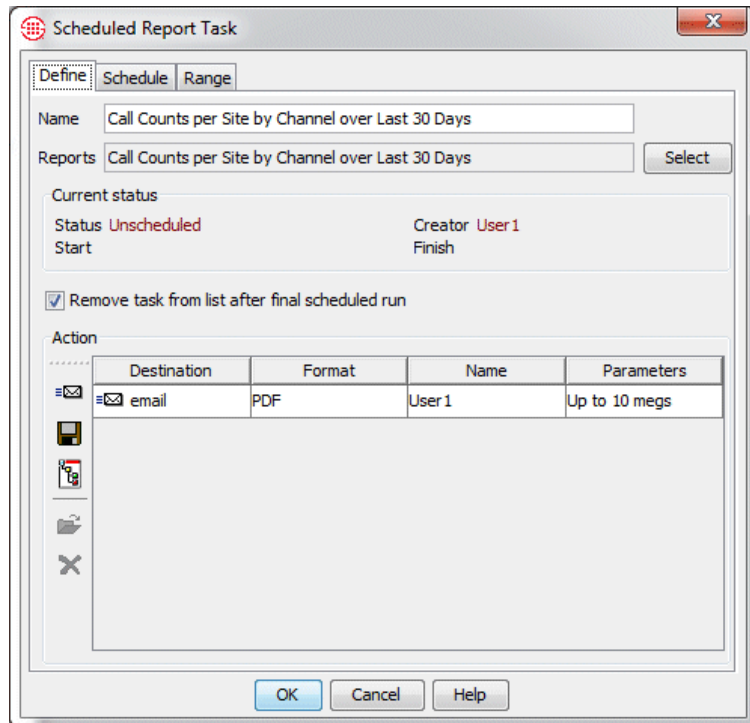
Scheduled Report Task

Define | Schedule | Range

Name Call Counts per Site by Channel over Last 30 Days

Reports Call Counts per Site by Channel over Last 30 Days Select

Current status

Status Unscheduled Creator User1
Start Finish

Remove task from list after final scheduled run

Action

| Destination | Format | Name | Parameters |
|---|---|---|---|
| email | PDF | User1 | Up to 10 megs |

OK Cancel Help